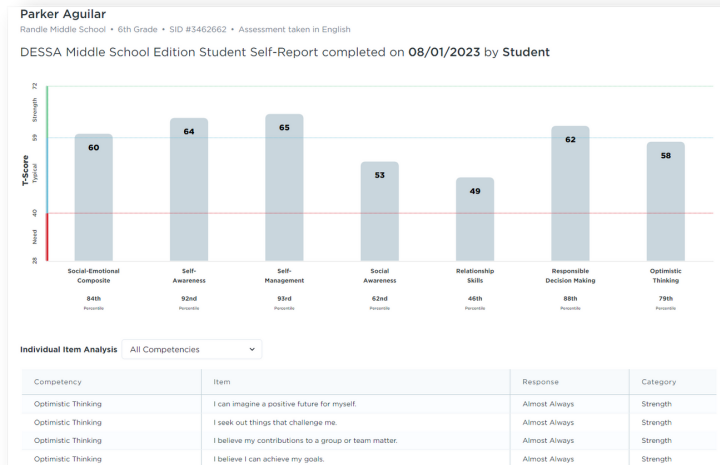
Parker Aguilar

Randle Middle School • 6th Grade • SID #3462662 • Assessment taken in English

DESSA Middle School Edition Student Self-Report completed on 08/01/2023 by Student

T-Score

72

Strength

59

Typical

40

Need

28

60

64

65

53

49

62

58

Social-Emotional Composite

84th

Percentile

Self-Awareness

92nd

Percentile

Self-Management

93rd

Percentile

Social Awareness

62nd

Percentile

Relationship Skills

46th

Percentile

Responsible Decision Making

88th

Percentile

Optimistic Thinking

79th

Percentile

Individual Item Analysis All Competencies

| Competency | Item | Response | Category |
|---|---|---|---|
| Optimistic Thinking | I can imagine a positive future for myself. | Almost Always | Strength |
| Optimistic Thinking | I seek out things that challenge me. | Almost Always | Strength |
| Optimistic Thinking | I believe my contributions to a group or team matter. | Almost Always | Strength |
| Optimistic Thinking | I believe I can achieve my goals. | Almost Always | Strength |